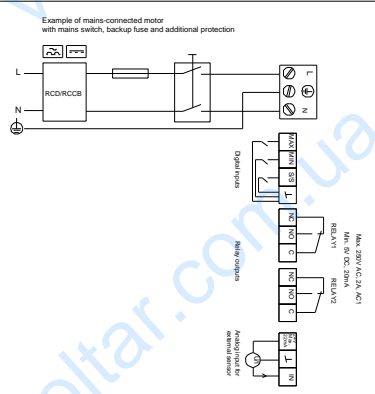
Example of mains-connected motor
with mains switch, backup fuse and additional protection

L

N

RCD/RCCB

L

N

MAX MIN SS

Digital inputs

NC NO C

RELAY1

Relay outputs

NC NO C

RELAY2

Max. 250V AC, 2A, AC1
Min. 5V DC, 20mA

Analog input for external sensor

IN